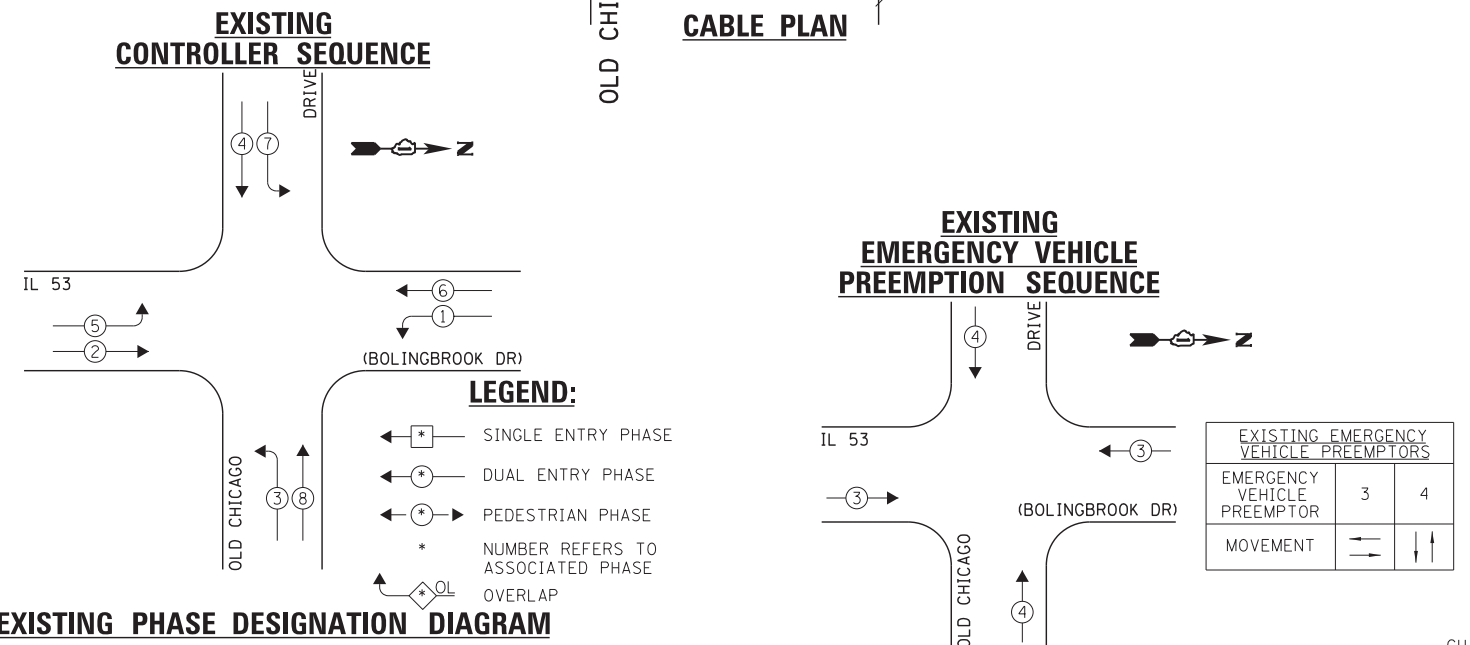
EXISTING
CONTROLLER SEQUENCE

OLD CHI

CABLE PLAN

DRIVE

4 7

Z

IL 53

6

1

5

2

(BOLINGBROOK DR)

LEGEND:

* SINGLE ENTRY PHASE

* DUAL ENTRY PHASE

* PEDESTRIAN PHASE

* NUMBER REFERS TO ASSOCIATED PHASE

* OL OVERLAP

OLD CHICAGO

3 8

EXISTING PHASE DESIGNATION DIAGRAM

EXISTING
EMERGENCY VEHICLE
PREEMPTION SEQUENCE

4

DRIVE

Z

IL 53

3

3

(BOLINGBROOK DR)

OLD CHICAGO

4

| EXISTING EMERGENCY VEHICLE PREEMPTORS | | |
|---|---|---|
| EMERGENCY VEHICLE PREEMPTOR | 3 | 4 |
| MOVEMENT | | |

CH